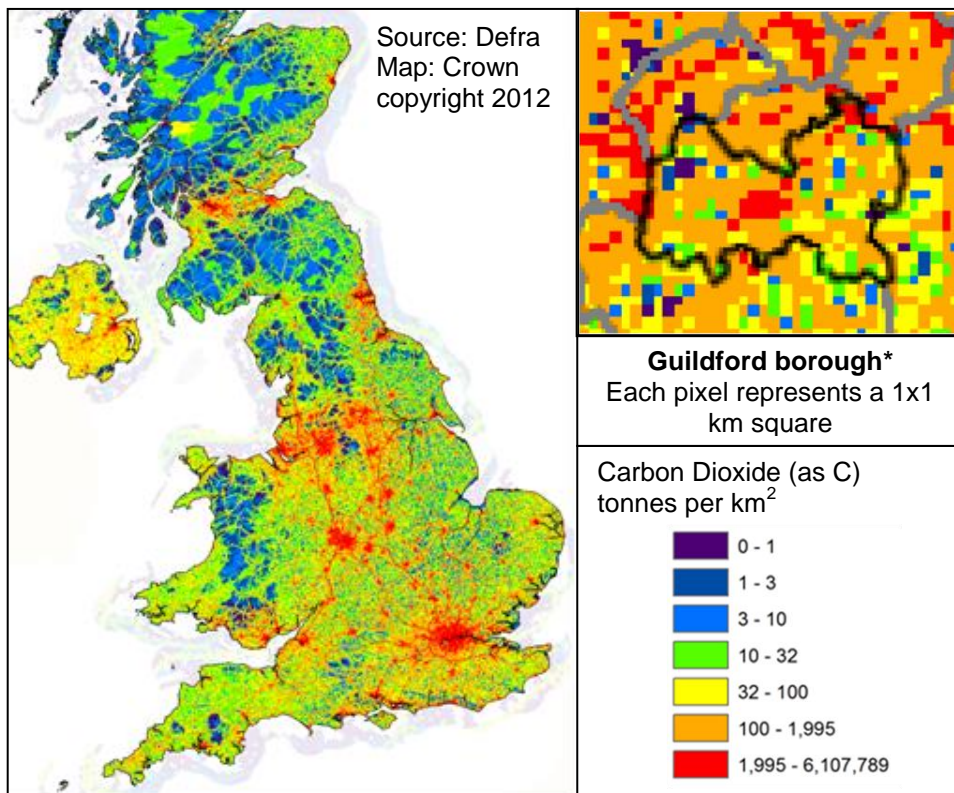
Source: Defra
Map: Crown copyright 2012

**Guildford borough***
Each pixel represents a 1x1 km square

Carbon Dioxide (as C) tonnes per km$^2$

0 - 1
1 - 3
3 - 10
10 - 32
32 - 100
100 - 1,995
1,995 - 6,107,789